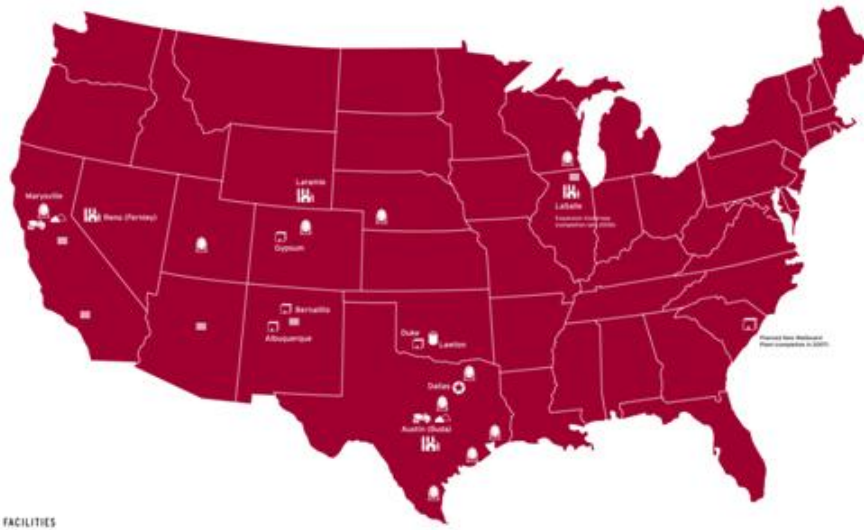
Laramie

Marysville

Reno (Fernley)

LaSalle

Expansion kiln/mill completion late 2008

Gypsum

Bernalillo

Albuquerque

Duke

Lawton

Dallas

Austin (Buda)

Planned New Wallboard Plant (completion in 2007)

FACILITIES